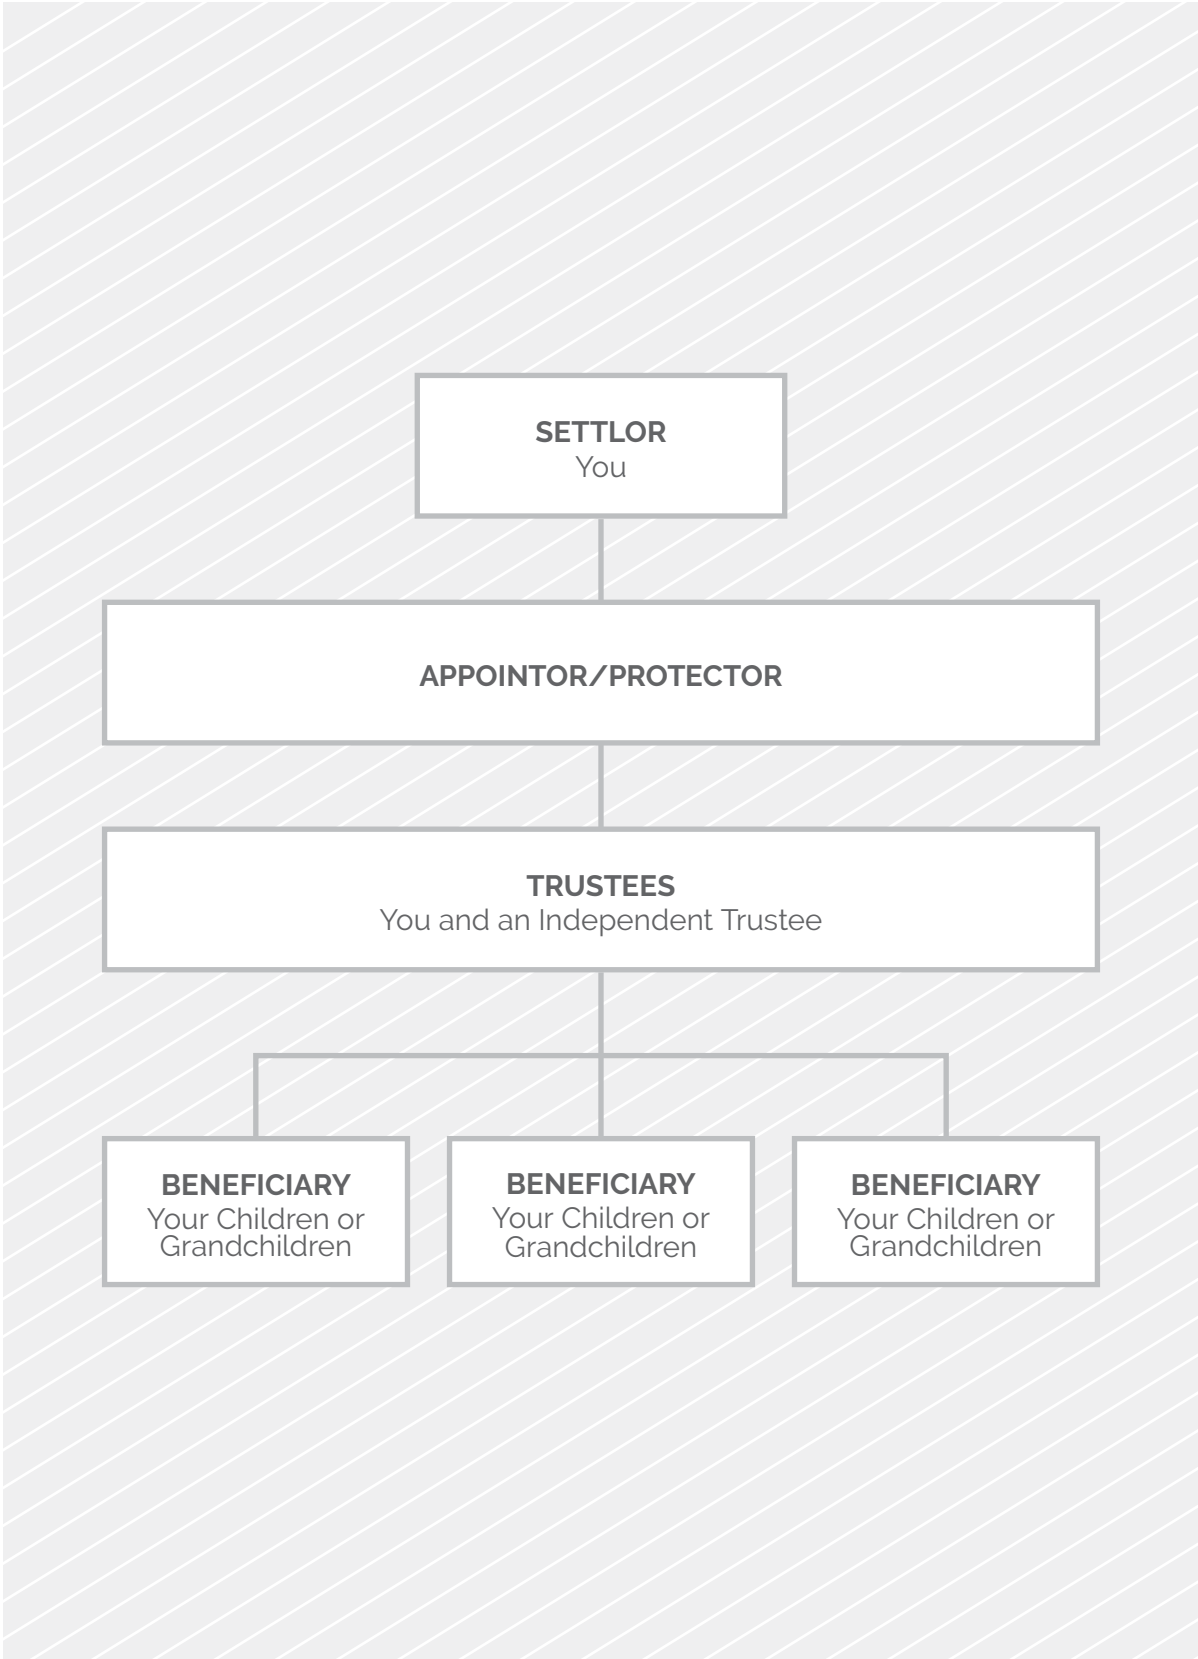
SETTLOR
You

APPOINTOR/PROTECTOR

TRUSTEES
You and an Independent Trustee

BENEFICIARY
Your Children or Grandchildren

BENEFICIARY
Your Children or Grandchildren

BENEFICIARY
Your Children or Grandchildren